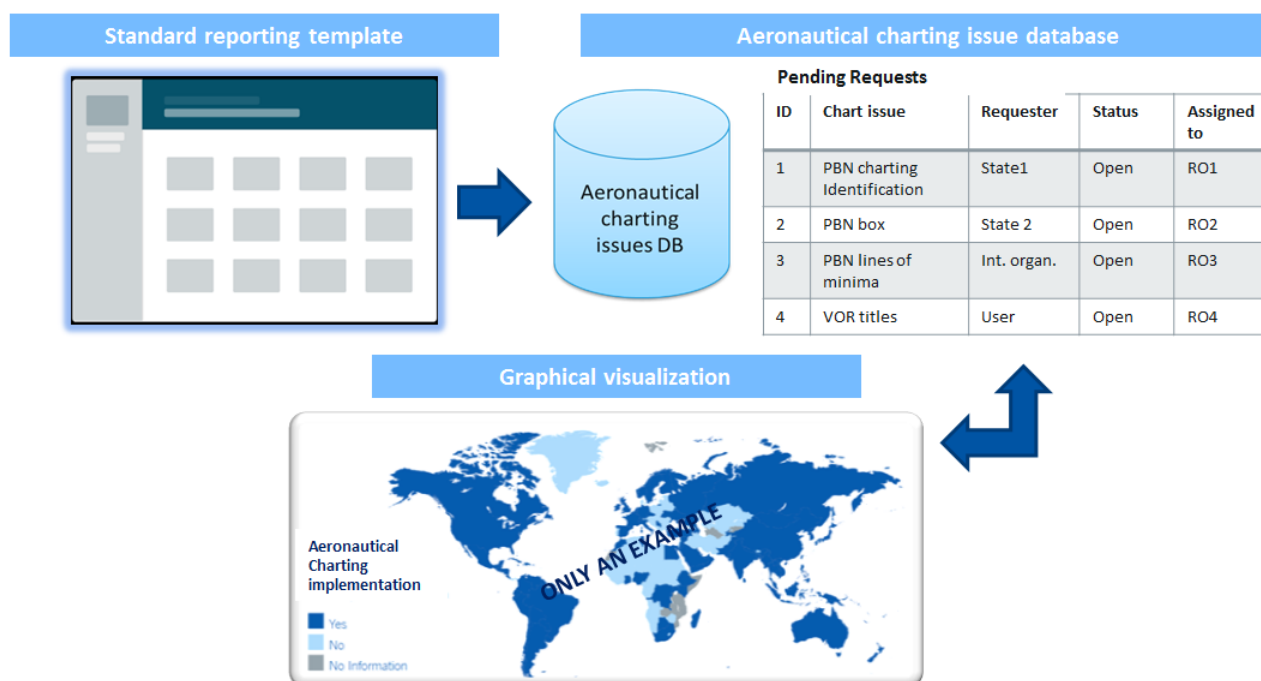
Standard reporting template

Aeronautical charting issue database

Aeronautical charting issues DB

Pending Requests

| ID | Chart issue | Requester | Status | Assigned to |
|---|---|---|---|---|
| 1 | PBN charting Identification | State1 | Open | RO1 |
| 2 | PBN box | State 2 | Open | RO2 |
| 3 | PBN lines of minima | Int. organ. | Open | RO3 |
| 4 | VOR titles | User | Open | RO4 |

Graphical visualization

Aeronautical Charting implementation

Yes
No
No Information

ONLY AN EXAMPLE